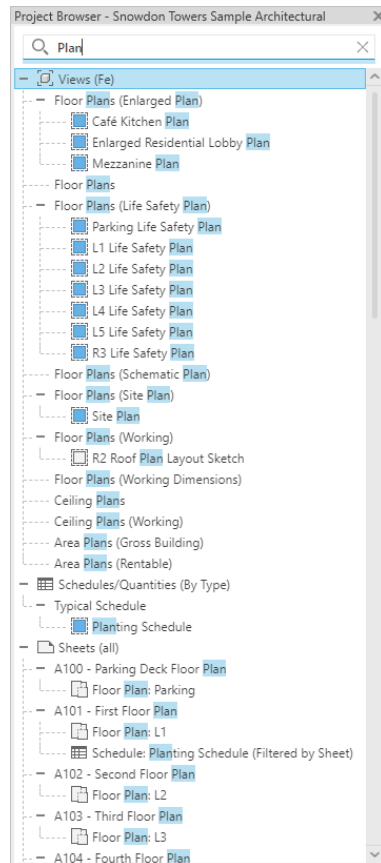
Project Browser - Snowdon Towers Sample Architectural

Plan

Views (Fe)
Floor Plans (Enlarged Plan)
Café Kitchen Plan
Enlarged Residential Lobby Plan
Mezzanine Plan
Floor Plans
Floor Plans (Life Safety Plan)
Parking Life Safety Plan
L1 Life Safety Plan
L2 Life Safety Plan
L3 Life Safety Plan
L4 Life Safety Plan
L5 Life Safety Plan
R3 Life Safety Plan
Floor Plans (Schematic Plan)
Floor Plans (Site Plan)
Site Plan
Floor Plans (Working)
R2 Roof Plan Layout Sketch
Floor Plans (Working Dimensions)
Ceiling Plans
Ceiling Plans (Working)
Area Plans (Gross Building)
Area Plans (Rentable)
Schedules/Quantities (By Type)
Typical Schedule
Planting Schedule
Sheets (all)
A100 - Parking Deck Floor Plan
Floor Plan: Parking
A101 - First Floor Plan
Floor Plan: L1
Schedule: Planting Schedule (Filtered by Sheet)
A102 - Second Floor Plan
Floor Plan: L2
A103 - Third Floor Plan
Floor Plan: L3
A104 - Fourth Floor Plan